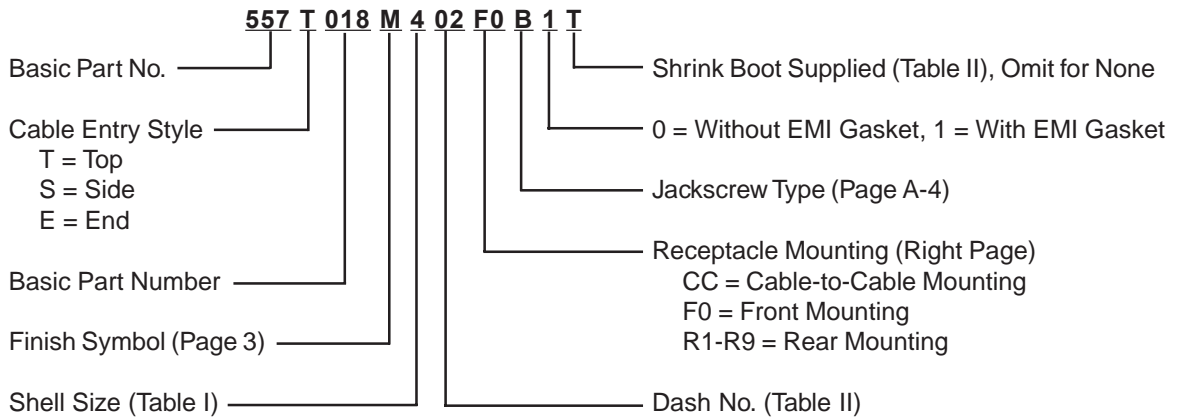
557 T 018 M 4 02 F0 B 1 T

Basic Part No.

Cable Entry Style
T = Top
S = Side
E = End

Basic Part Number

Finish Symbol (Page 3)

Shell Size (Table I)

Shrink Boot Supplied (Table II), Omit for None

0 = Without EMI Gasket, 1 = With EMI Gasket

Jackscrew Type (Page A-4)

Receptacle Mounting (Right Page)
CC = Cable-to-Cable Mounting
F0 = Front Mounting
R1-R9 = Rear Mounting

Dash No. (Table II)